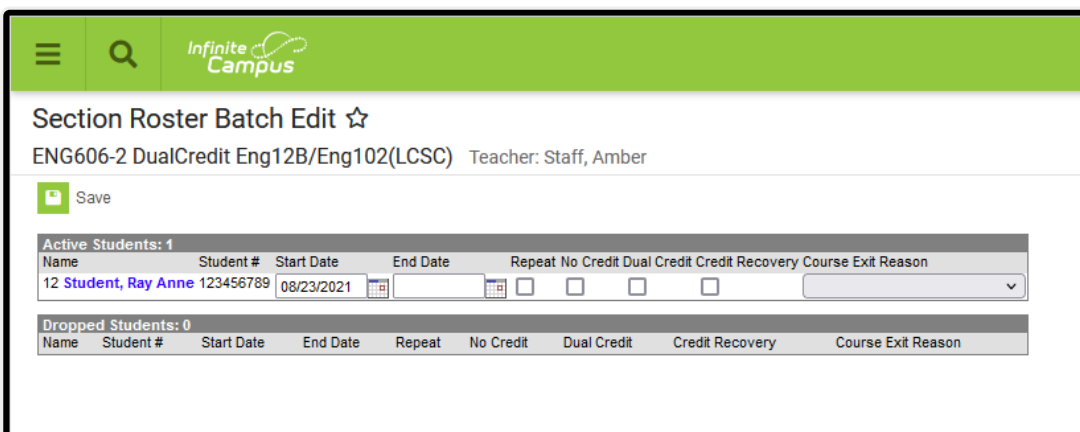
Infinite Campus

Section Roster Batch Edit ☆

ENG606-2 DualCredit Eng12B/Eng102(LCSC) Teacher: Staff, Amber

Save

| Active Students: 1 | | | | | | | | |
|---|---|---|---|---|---|---|---|---|
| Name | Student # | Start Date | End Date | Repeat | No Credit | Dual Credit | Credit Recovery | Course Exit Reason |
| 12 Student, Ray Anne | 123456789 | 08/23/2021 | | | | | | |

| Dropped Students: 0 | | | | | | | | |
|---|---|---|---|---|---|---|---|---|
| Name | Student # | Start Date | End Date | Repeat | No Credit | Dual Credit | Credit Recovery | Course Exit Reason |